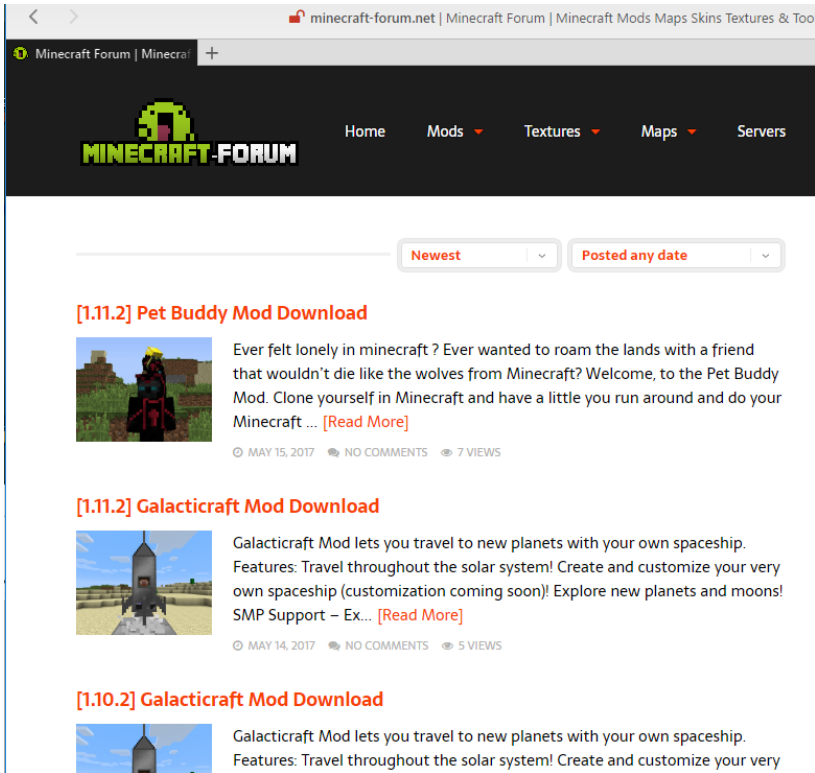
minecraft-forum.net | Minecraft Forum | Minecraft Mods Maps Skins Textures & Too

Minecraft Forum | Minecraf +

MINECRAFT-FORUM

Home Mods Textures Maps Servers

Newest

Posted any date

[1.11.2] Pet Buddy Mod Download

Ever felt lonely in minecraft ? Ever wanted to roam the lands with a friend that wouldn't die like the wolves from Minecraft? Welcome, to the Pet Buddy Mod. Clone yourself in Minecraft and have a little you run around and do your Minecraft … [Read More]

MAY 15, 2017 NO COMMENTS 7 VIEWS

[1.11.2] Galacticraft Mod Download

Galacticraft Mod lets you travel to new planets with your own spaceship. Features: Travel throughout the solar system! Create and customize your very own spaceship (customization coming soon)! Explore new planets and moons! SMP Support – Ex… [Read More]

MAY 14, 2017 NO COMMENTS 5 VIEWS

[1.10.2] Galacticraft Mod Download

Galacticraft Mod lets you travel to new planets with your own spaceship. Features: Travel throughout the solar system! Create and customize your very